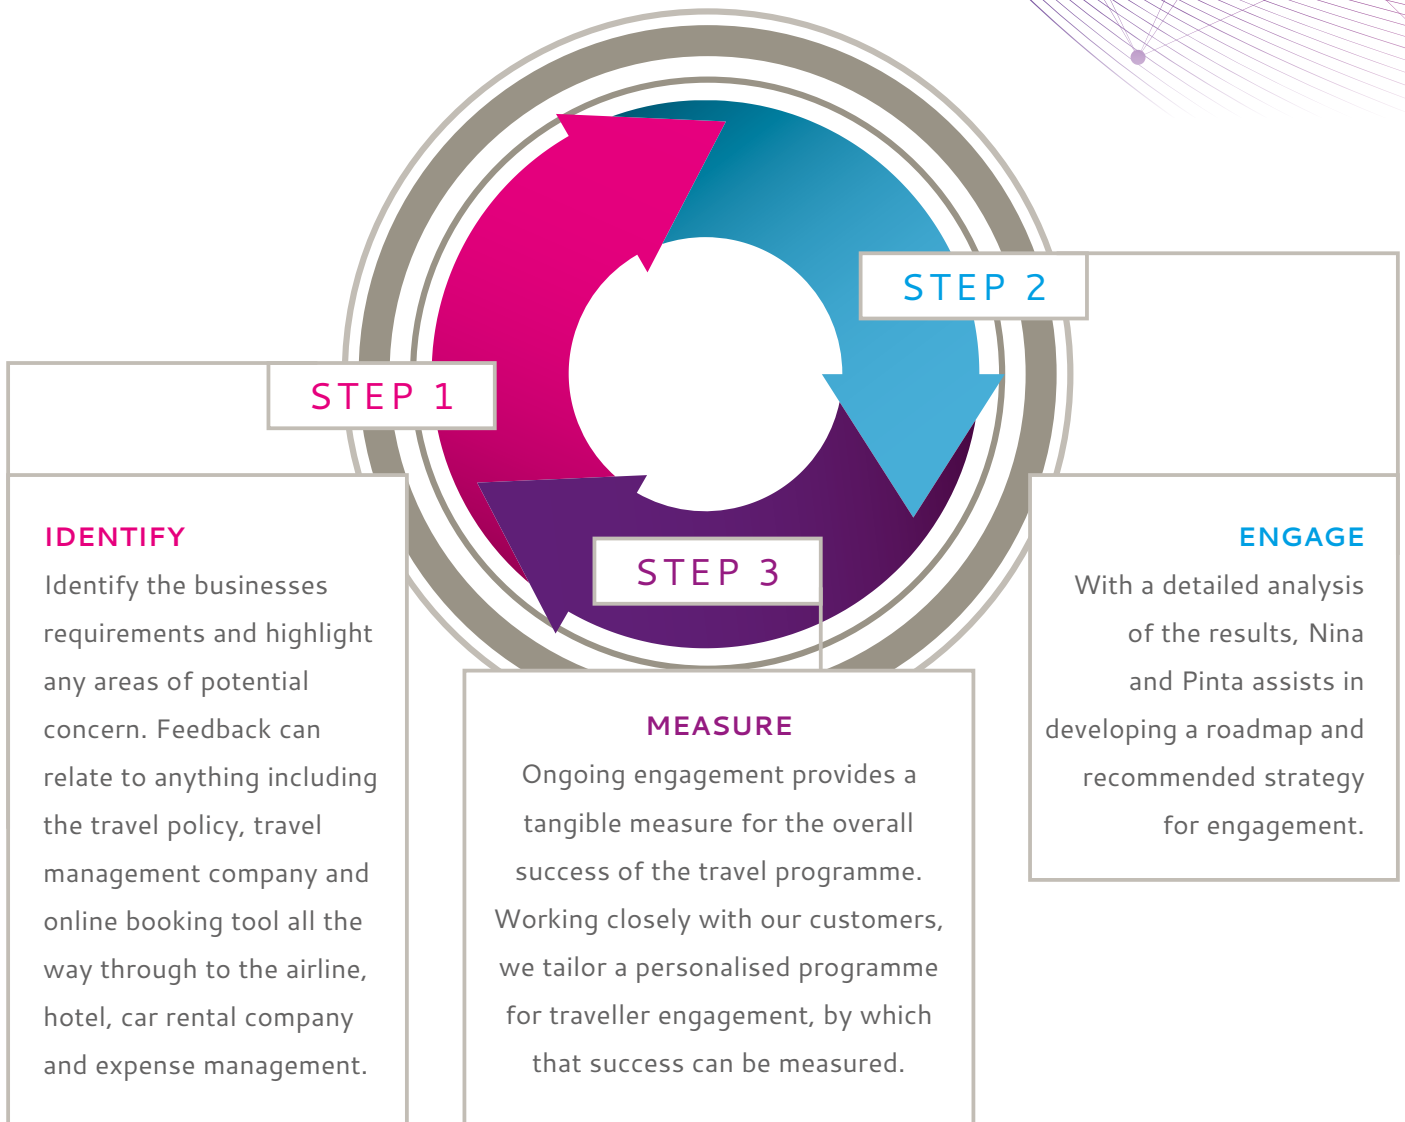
STEP 1

STEP 2

STEP 3

IDENTIFY
Identify the businesses requirements and highlight any areas of potential concern. Feedback can relate to anything including the travel policy, travel management company and online booking tool all the way through to the airline, hotel, car rental company and expense management.

MEASURE
Ongoing engagement provides a tangible measure for the overall success of the travel programme. Working closely with our customers, we tailor a personalised programme for traveller engagement, by which that success can be measured.

ENGAGE
With a detailed analysis of the results, Nina and Pinta assists in developing a roadmap and recommended strategy for engagement.